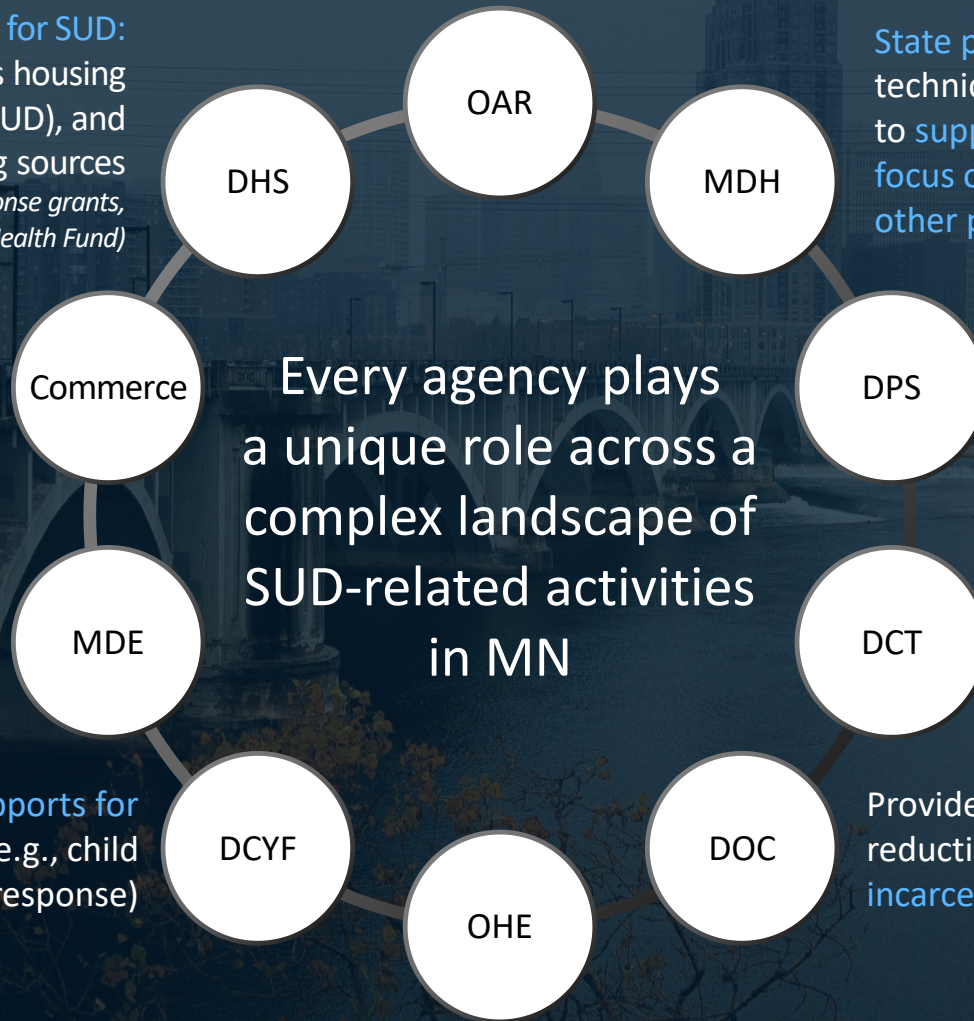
for SUD:
s housing
UD), and
g sources
onse grants,
ealth Fund)

State p
technic
to supp
focus c
other p

OAR

DHS

MDH

Commerce

Every agency plays a unique role across a complex landscape of SUD-related activities in MN

DPS

MDE

DCT

pports for
e.g., child
response)

DCYF

DOC

Provide
reducti
incarce

OHE